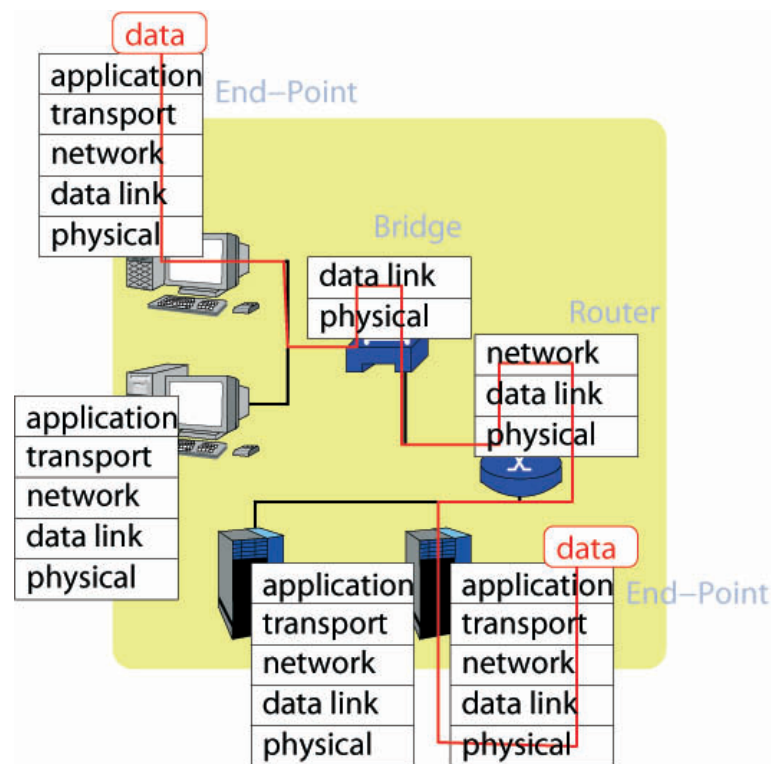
data

| application |
|---|
| transport |
| network |
| data link |
| physical |

End–Point

Bridge

| data link |
|---|
| physical |

Router

| network |
|---|
| data link |
| physical |

| application |
|---|
| transport |
| network |
| data link |
| physical |

data

| application |
|---|
| transport |
| network |
| data link |
| physical |

| application |
|---|
| transport |
| network |
| data link |
| physical |

End–Point